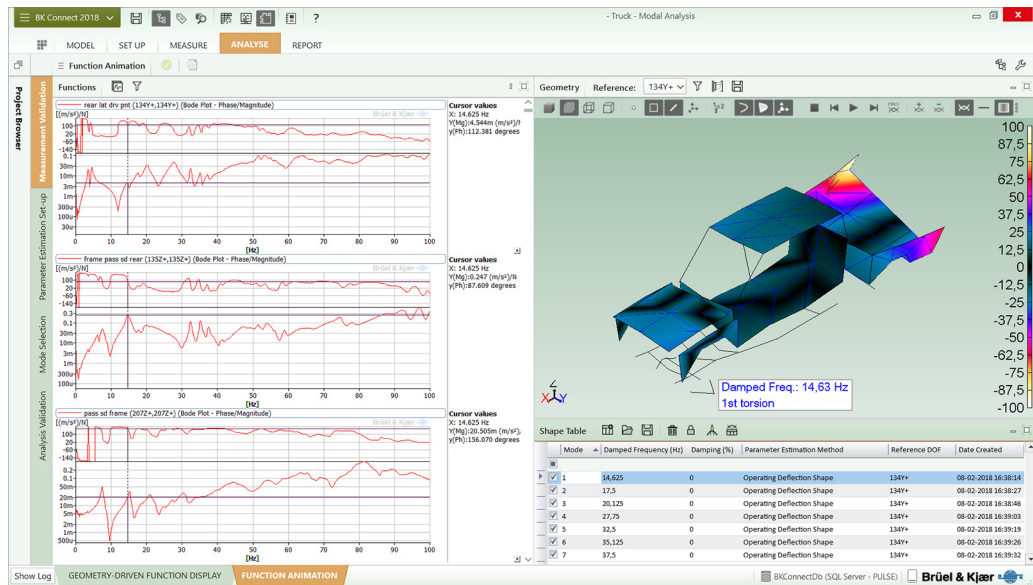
BK Connect 2018

?

- Truck - Modal Analysis

MODEL SET UP MEASURE ANALYSE REPORT

Function Animation

Project Browser

Measurement Validation

Parameter Estimation Set-up

Mode Selection

Analysis Validation

Functions

rear lat drv pnt (134Y+,134Y+) (Bode Plot - Phase/Magnitude)

Brüel & Kjær

[(m/s²)/N]

100
20
-60
-140
0.1
30m
10m
3m
1m
300u
100u
30u

10 20 30 40 50 60 70 80 90 100
[Hz]

Cursor values
X: 14.625 Hz
Y(Mg):4.544m (m/s²)/N
y(Ph):112.381 degrees

frame pass sd rear (135Z+,135Z+) (Bode Plot - Phase/Magnitude)

Brüel & Kjær

[(m/s²)/N]

100
20
-60
-140
0.3
0.1
30m
10m
3m
1m
300u
100u

10 20 30 40 50 60 70 80 90 100
[Hz]

Cursor values
X: 14.625 Hz
Y(Mg):0.247 (m/s²)/N
y(Ph):87.609 degrees

pass sd frame (207Z+,207Z+) (Bode Plot - Phase/Magnitude)

Brüel & Kjær

[(m/s²)/N]

100
20
-60
-140
0.2
0.1
50m
20m
10m
5m
2m
1m
500u

10 20 30 40 50 60 70 80 90 100
[Hz]

Cursor values
X: 14.625 Hz
Y(Mg):20.505m (m/s²)/N
y(Ph):156.070 degrees

Geometry Reference: 134Y+

100
87,5
75
62,5
50
37,5
25
12,5
0
-12,5
-25
-37,5
-50
-62,5
-75
-87,5
-100

Damped Freq.: 14,63 Hz
1st torsion

X Y Z

Shape Table

| Mode | Damped Frequency (Hz) | Damping (%) | Parameter Estimation Method | Reference DOF | Date Created |
|---|---|---|---|---|---|
| 1 | 14,625 | 0 | Operating Deflection Shape | 134Y+ | 08-02-2018 16:38:14 |
| 2 | 17,5 | 0 | Operating Deflection Shape | 134Y+ | 08-02-2018 16:38:27 |
| 3 | 20,125 | 0 | Operating Deflection Shape | 134Y+ | 08-02-2018 16:38:46 |
| 4 | 27,75 | 0 | Operating Deflection Shape | 134Y+ | 08-02-2018 16:39:03 |
| 5 | 32,5 | 0 | Operating Deflection Shape | 134Y+ | 08-02-2018 16:39:19 |
| 6 | 35,125 | 0 | Operating Deflection Shape | 134Y+ | 08-02-2018 16:39:26 |
| 7 | 37,5 | 0 | Operating Deflection Shape | 134Y+ | 08-02-2018 16:39:32 |

Show Log GEOMETRY-DRIVEN FUNCTION DISPLAY FUNCTION ANIMATION

BKConnectDb (SQL Server - PULSE) Brüel & Kjær